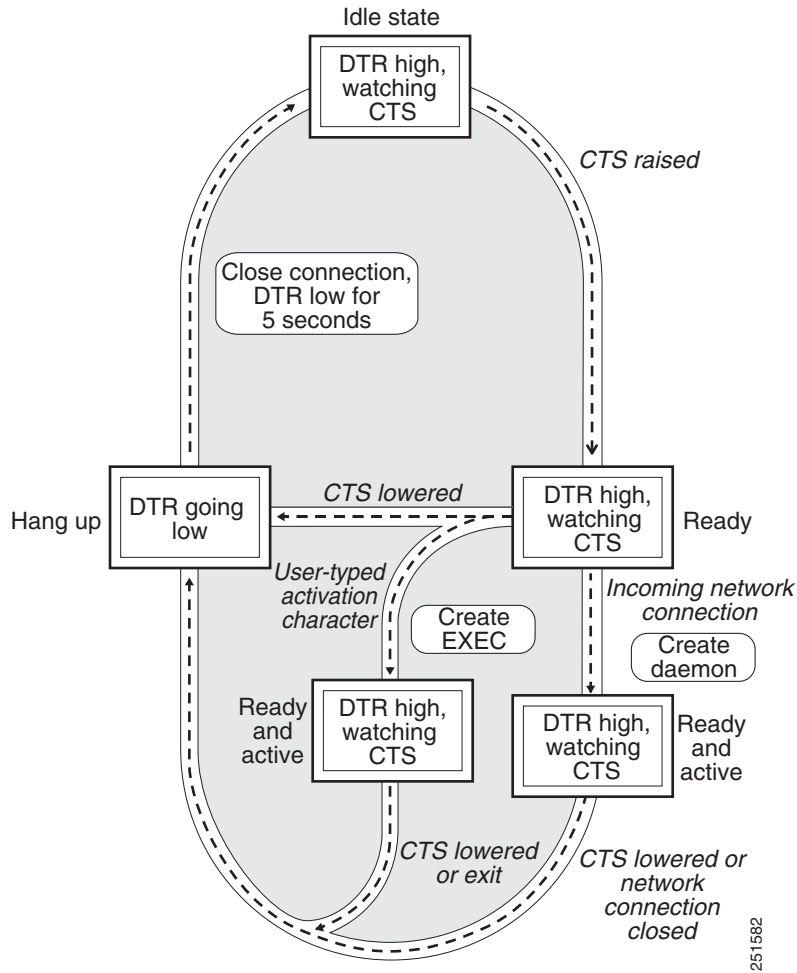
Idle state

DTR high, watching CTS

CTS raised

Close connection, DTR low for 5 seconds

Hang up

DTR going low

CTS lowered

DTR high, watching CTS

Ready

User-typed activation character

Create EXEC

Incoming network connection

Create daemon

Ready and active

DTR high, watching CTS

DTR high, watching CTS

Ready and active

CTS lowered or exit

CTS lowered or network connection closed

251582